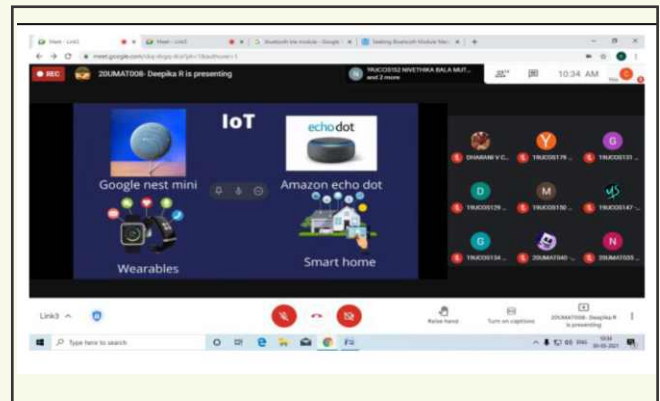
REC
20UMAT008- Deepika R is presenting
19UCOS152 NIVETHIKA BALA MUT... and 2 more
10:34 AM

IoT
Google nest mini
echo dot
Amazon echo dot
Wearables
Smart home

DHARANI V C...
19UCOS179...
19UCOS131...
19UCOS129...
19UCOS150...
19UCOS147...
19UCOS134...
20UMAT040...
20UMAT035...

Link3
Raise hand
Turn on captions
20UMAT008- Deepika R is presenting
Type here to search